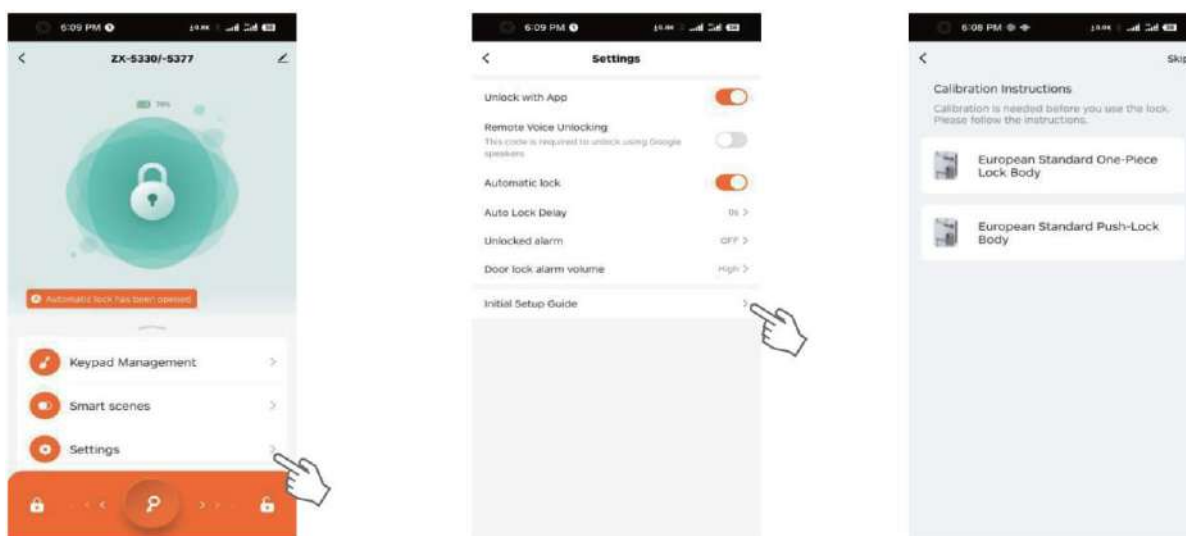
6:09 PM

ZX-5330/-5377

78%

Automatic lock has been opened

Keypad Management

Smart scenes

Settings

6:09 PM

Settings

Unlock with App

Remote Voice Unlocking

This code is required to unlock using Google speakers

Automatic lock

Auto Lock Delay 0s

Unlocked alarm OFF

Door lock alarm volume High

Initial Setup Guide

6:08 PM

Skip

Calibration Instructions

Calibration is needed before you use the lock. Please follow the instructions.

European Standard One-Piece Lock Body

European Standard Push-Lock Body